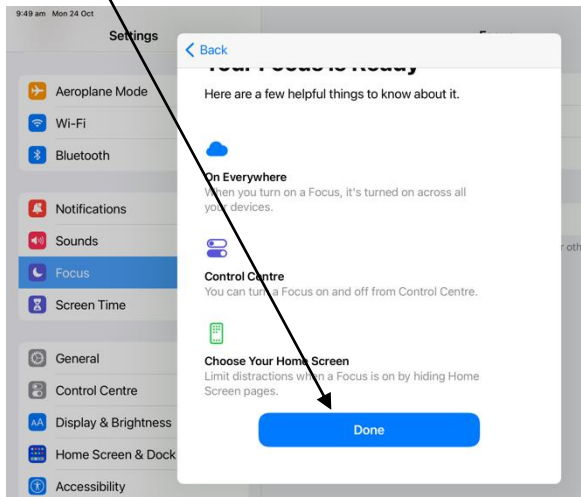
9:49 am Mon 24 Oct

Settings

Aeroplane Mode
Wi-Fi
Bluetooth

Notifications
Sounds
Focus
Screen Time

General
Control Centre
Display & Brightness
Home Screen & Dock
Accessibility

Back

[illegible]

Here are a few helpful things to know about it.

On Everywhere
When you turn on a Focus, it's turned on across all your devices.

Control Centre
You can turn a Focus on and off from Control Centre.

Choose Your Home Screen
Limit distractions when a Focus is on by hiding Home Screen pages.

Done

r oth